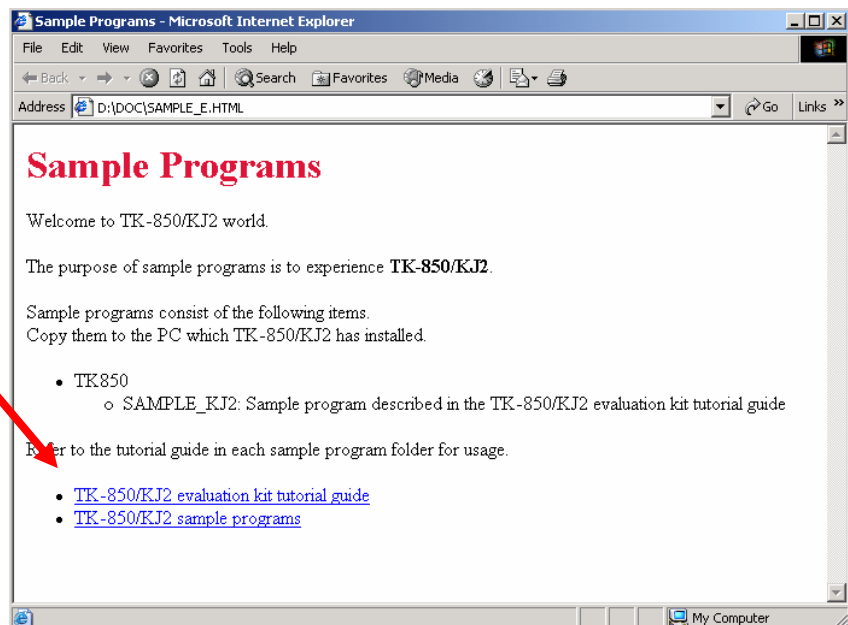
Sample Programs - Microsoft Internet Explorer

File Edit View Favorites Tools Help

Back Search Favorites Media

Address D:\DOC\SAMPLE_E.HTML Go Links »

# Sample Programs

Welcome to TK-850/KJ2 world.

The purpose of sample programs is to experience **TK-850/KJ2**.

Sample programs consist of the following items.
Copy them to the PC which TK-850/KJ2 has installed.

- TK850
  - SAMPLE_KJ2: Sample program described in the TK-850/KJ2 evaluation kit tutorial guide

R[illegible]er to the tutorial guide in each sample program folder for usage.

- TK-850/KJ2 evaluation kit tutorial guide
- TK-850/KJ2 sample programs

My Computer